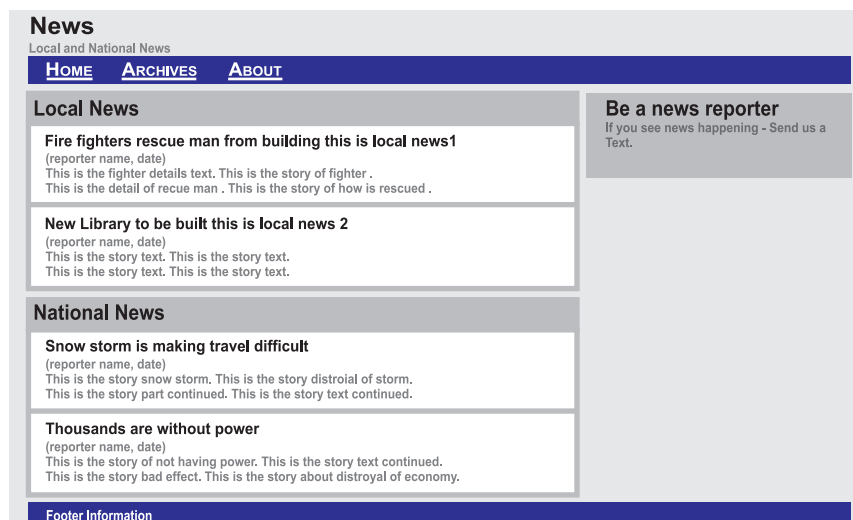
News
Local and National News

HOME ARCHIVES ABOUT

Local News

Fire fighters rescue man from building this is local news1
(reporter name, date)
This is the fighter details text. This is the story of fighter .
This is the detail of recue man . This is the story of how is rescued .

New Library to be built this is local news 2
(reporter name, date)
This is the story text. This is the story text.
This is the story text. This is the story text.

National News

Snow storm is making travel difficult
(reporter name, date)
This is the story snow storm. This is the story distroial of storm.
This is the story part continued. This is the story text continued.

Thousands are without power
(reporter name, date)
This is the story of not having power. This is the story text continued.
This is the story bad effect. This is the story about distroyal of economy.

Be a news reporter
If you see news happening - Send us a Text.

Footer Information